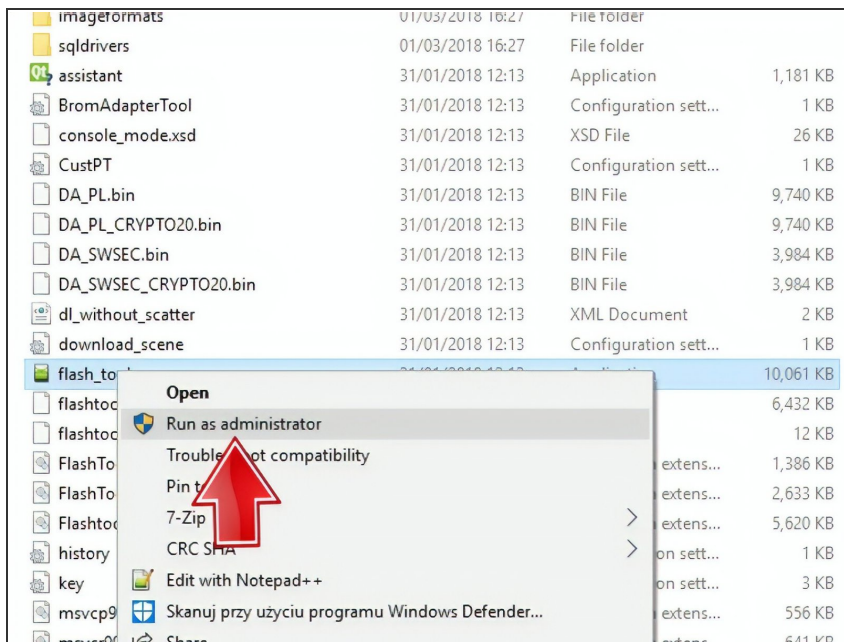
| | | | |
|---|---|---|---|
| imageformats | 01/03/2018 16:27 | File folder | |
| sqldrivers | 01/03/2018 16:27 | File folder | |
| assistant | 31/01/2018 12:13 | Application | 1,181 KB |
| BromAdapterTool | 31/01/2018 12:13 | Configuration sett... | 1 KB |
| console_mode.xsd | 31/01/2018 12:13 | XSD File | 26 KB |
| CustPT | 31/01/2018 12:13 | Configuration sett... | 1 KB |
| DA_PL.bin | 31/01/2018 12:13 | BIN File | 9,740 KB |
| DA_PL_CRYPTO20.bin | 31/01/2018 12:13 | BIN File | 9,740 KB |
| DA_SWSEC.bin | 31/01/2018 12:13 | BIN File | 3,984 KB |
| DA_SWSEC_CRYPTO20.bin | 31/01/2018 12:13 | BIN File | 3,984 KB |
| dl_without_scatter | 31/01/2018 12:13 | XML Document | 2 KB |
| download_scene | 31/01/2018 12:13 | Configuration sett... | 1 KB |
| flash_to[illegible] | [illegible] | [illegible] | 10,061 KB |
| flashtoo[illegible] | | | 6,432 KB |
| flashtoo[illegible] | | | 12 KB |
| FlashTo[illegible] | | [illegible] extens... | 1,386 KB |
| FlashTo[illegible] | | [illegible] extens... | 2,633 KB |
| Flashtoo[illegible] | | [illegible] extens... | 5,620 KB |
| history | | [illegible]on sett... | 1 KB |
| key | | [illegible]on sett... | 3 KB |
| msvcp9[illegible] | | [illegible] extens... | 556 KB |
| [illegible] | | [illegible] | 641 KB |

Open
Run as administrator
Trouble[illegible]ot compatibility
Pin t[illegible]
7-Zip
CRC SHA
Edit with Notepad++
Skanuj przy użyciu programu Windows Defender...
Share